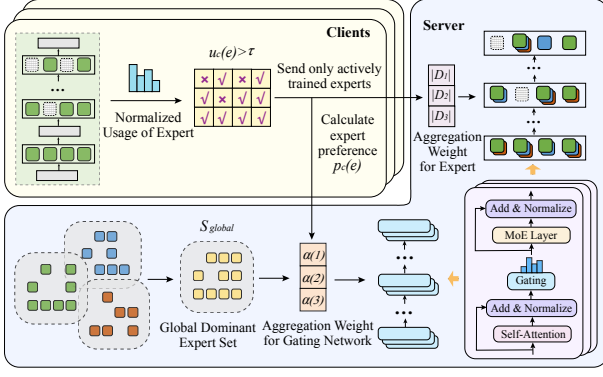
Clients

$u_c(e) > \tau$

Normalized Usage of Expert

| × | √ | × | √ |
|---|---|---|---|
| √ | × | × | √ |
| √ | √ | √ | √ |

Send only actively trained experts

Calculate expert preference $p_c(e)$

Server

$|D_1|$
$|D_2|$
$|D_3|$

Aggregation Weight for Expert

$S_{global}$

Global Dominant Expert Set

$\alpha(1)$
$\alpha(2)$
$\alpha(3)$

Aggregation Weight for Gating Network

Add & Normalize
MoE Layer
Gating
Add & Normalize
Self-Attention